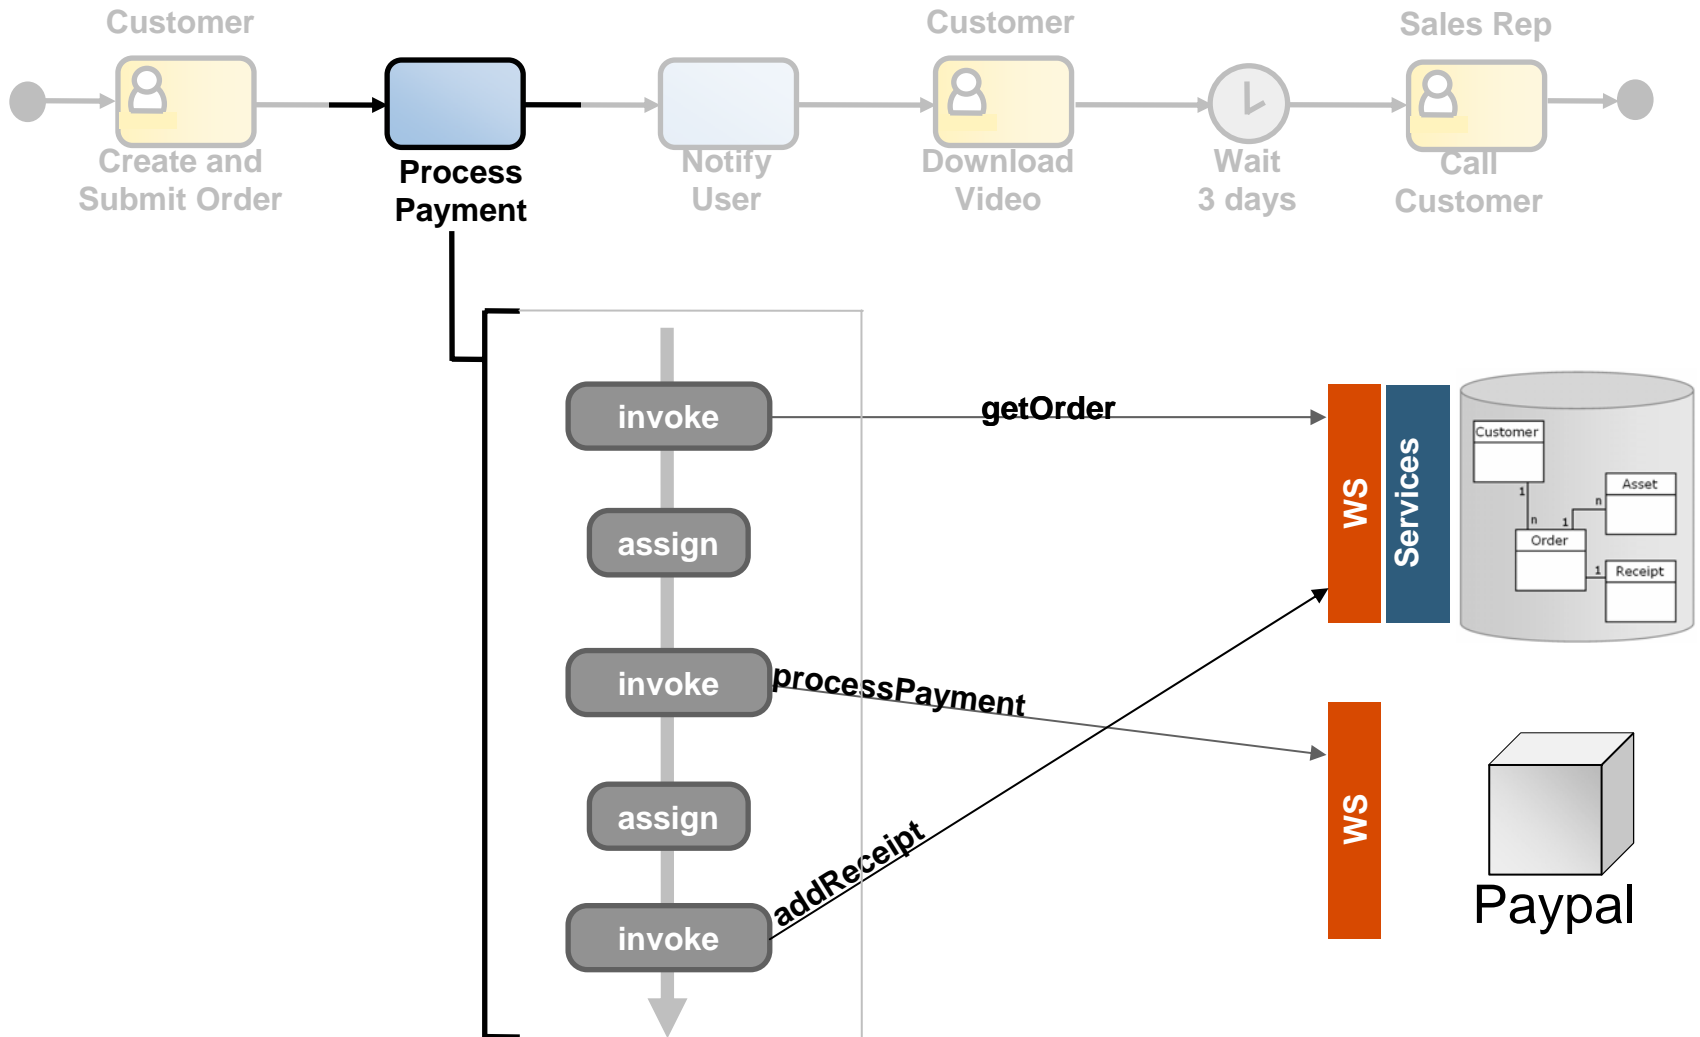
Customer
Create and Submit Order

Process Payment

Notify User

Customer
Download Video

Wait 3 days

Sales Rep
Call Customer

invoke
assign
invoke
assign
invoke

getOrder
processPayment
addReceipt

WS
Services

Customer
Asset
Order
Receipt
1
n
n
1
1

WS

Paypal